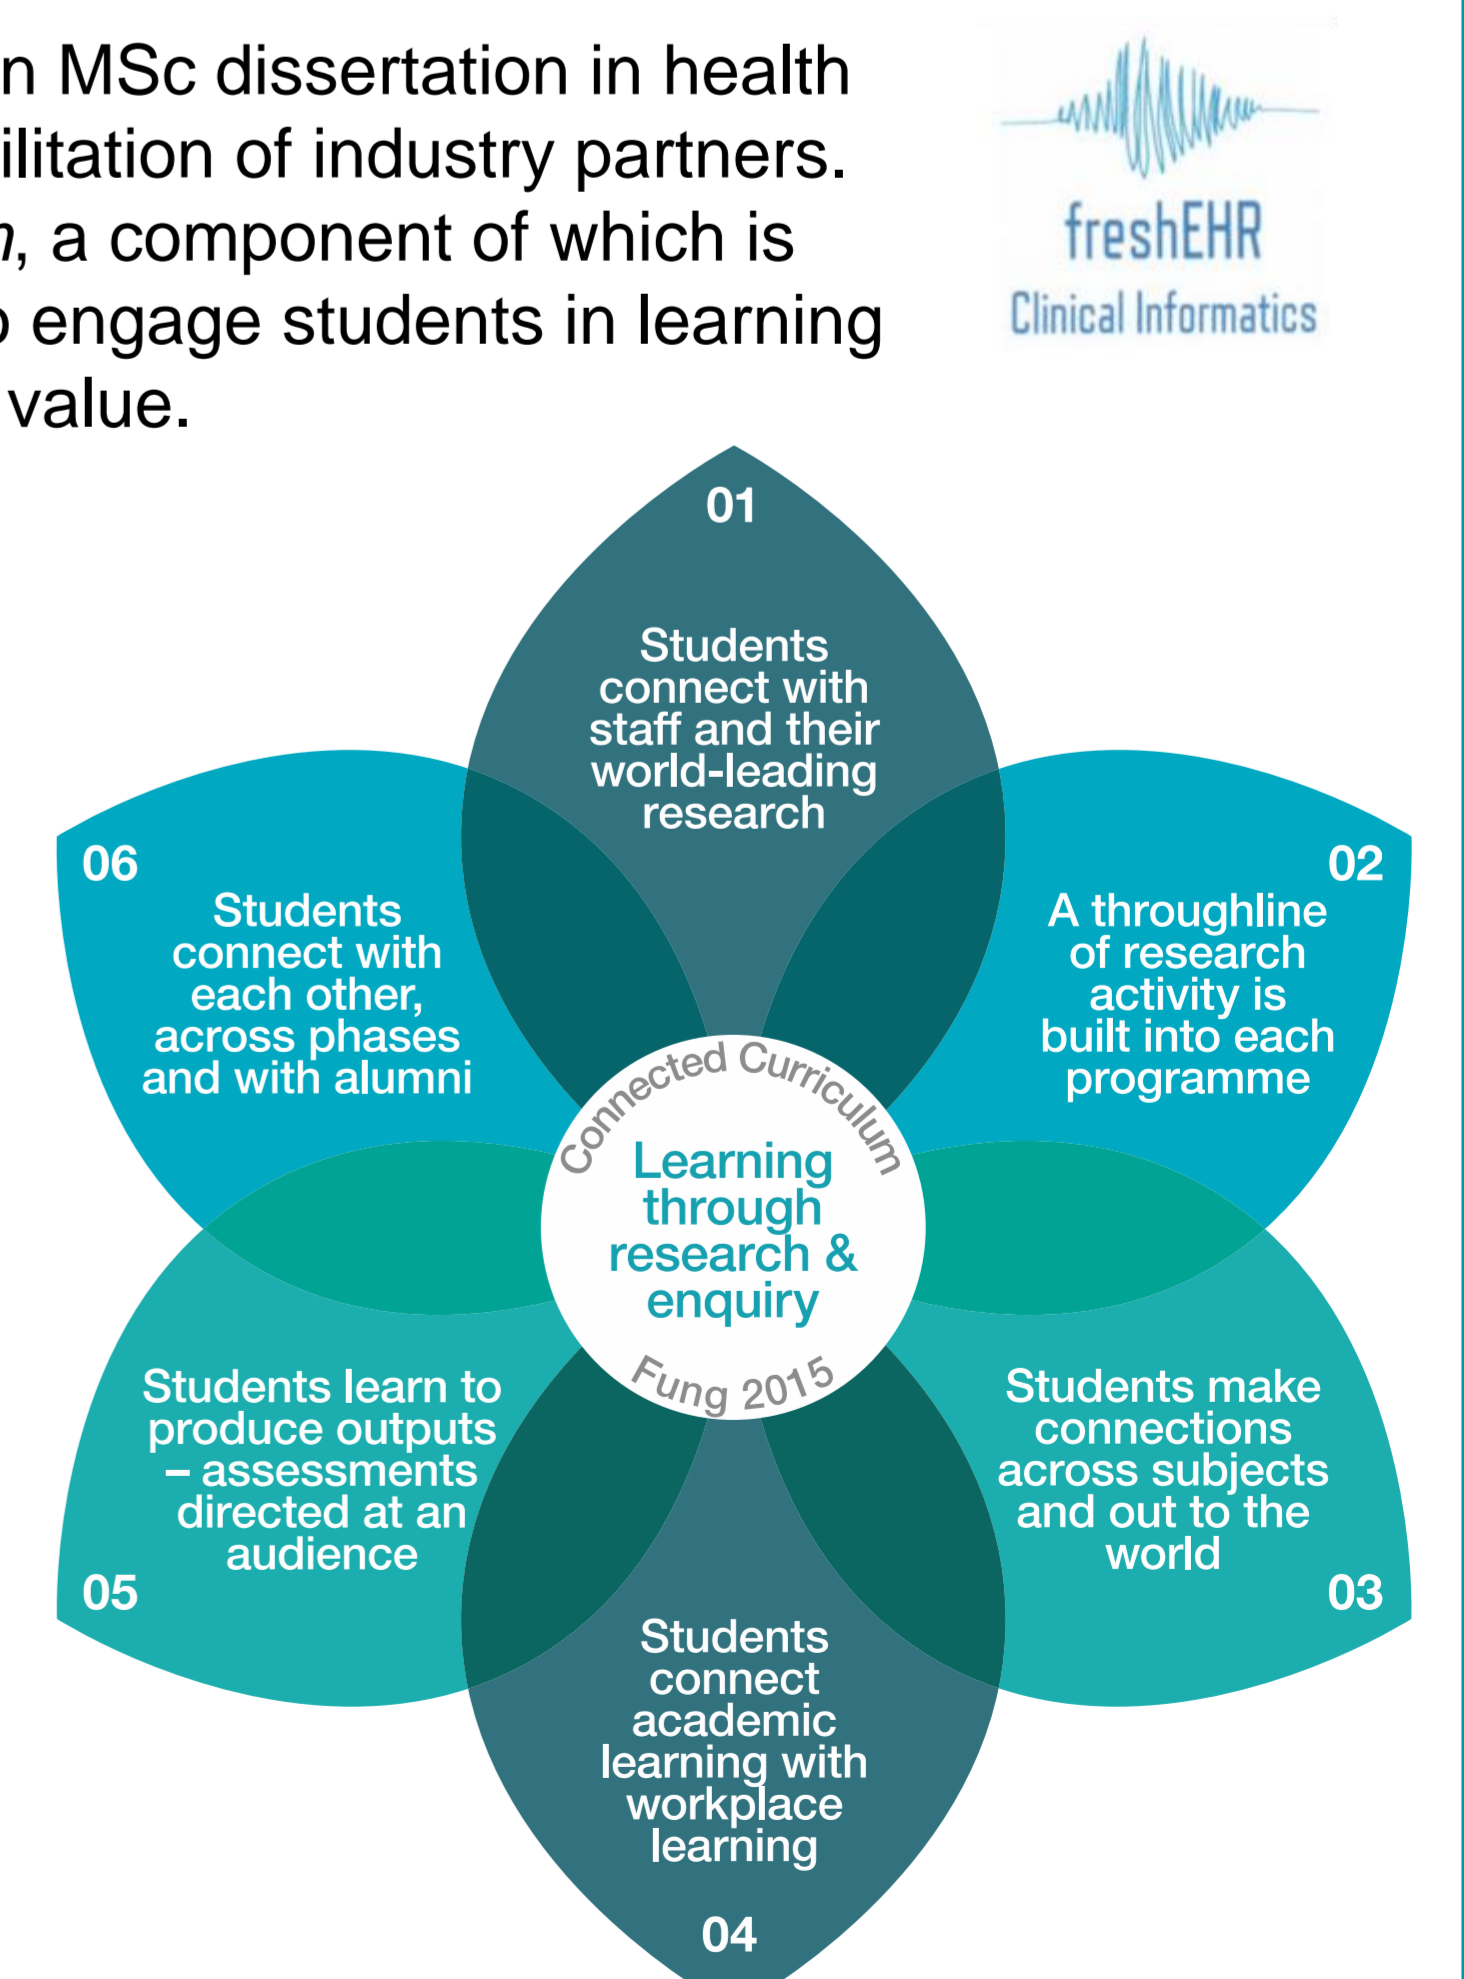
n MSc dissertation in health
ilitation of industry partners.
, a component of which is
engage students in learning
value.

freshEHR
Clinical Informatics

01
Students connect with staff and their world-leading research

02
A throughline of research activity is built into each programme

03
Students make connections across subjects and out to the world

04
Students connect academic learning with workplace learning

05
Students learn to produce outputs – assessments directed at an audience

06
Students connect with each other, across phases and with alumni

Connected Curriculum
Learning through research & enquiry
Fung 2015